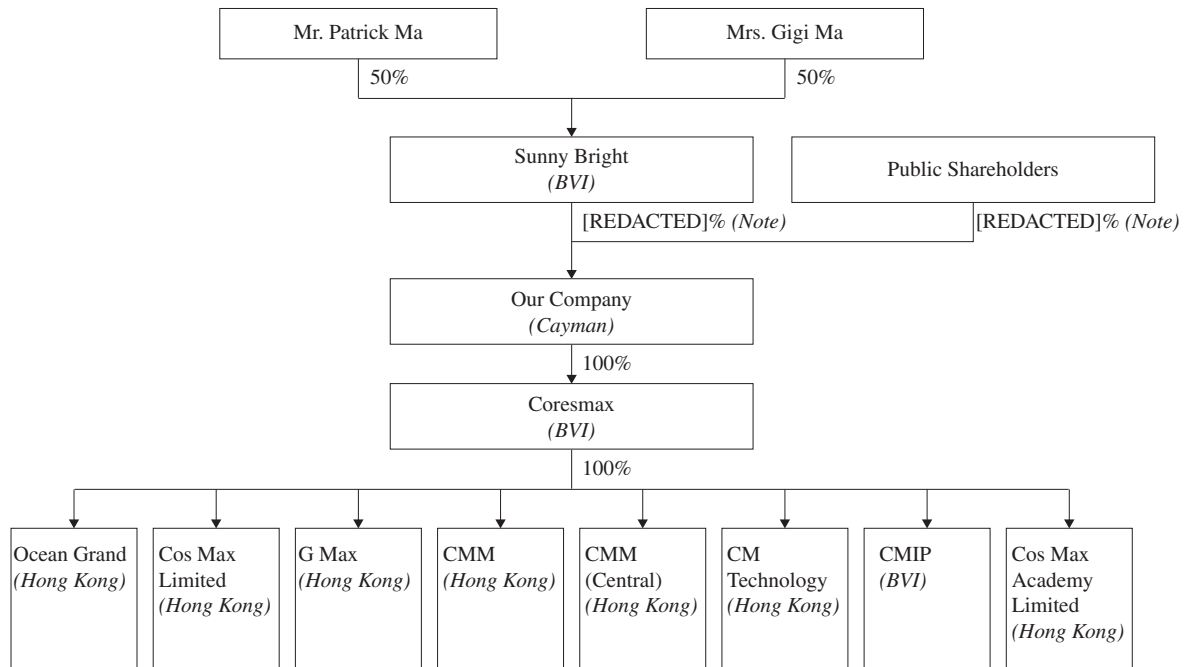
Mr. Patrick Ma

Mrs. Gigi Ma

50%

50%

Sunny Bright
*(BVI)*

Public Shareholders

[REDACTED]% *(Note)*

[REDACTED]% *(Note)*

Our Company
*(Cayman)*

100%

Coresmax
*(BVI)*

100%

Ocean Grand
*(Hong Kong)*

Cos Max Limited
*(Hong Kong)*

G Max
*(Hong Kong)*

CMM
*(Hong Kong)*

CMM (Central)
*(Hong Kong)*

CM Technology
*(Hong Kong)*

CMIP
*(BVI)*

Cos Max Academy Limited
*(Hong Kong)*